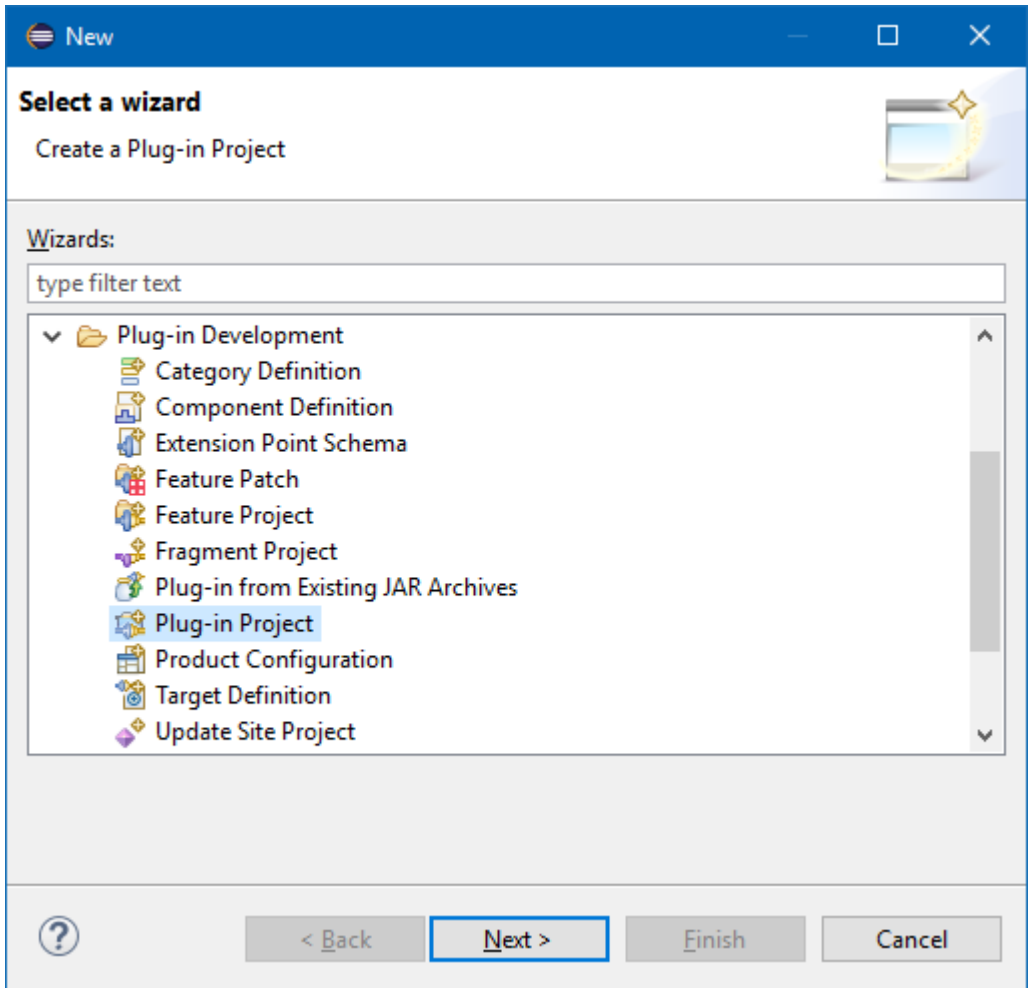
New

Select a wizard

Create a Plug-in Project

Wizards:

type filter text

Plug-in Development
Category Definition
Component Definition
Extension Point Schema
Feature Patch
Feature Project
Fragment Project
Plug-in from Existing JAR Archives
Plug-in Project
Product Configuration
Target Definition
Update Site Project

?

< Back

Next >

Finish

Cancel